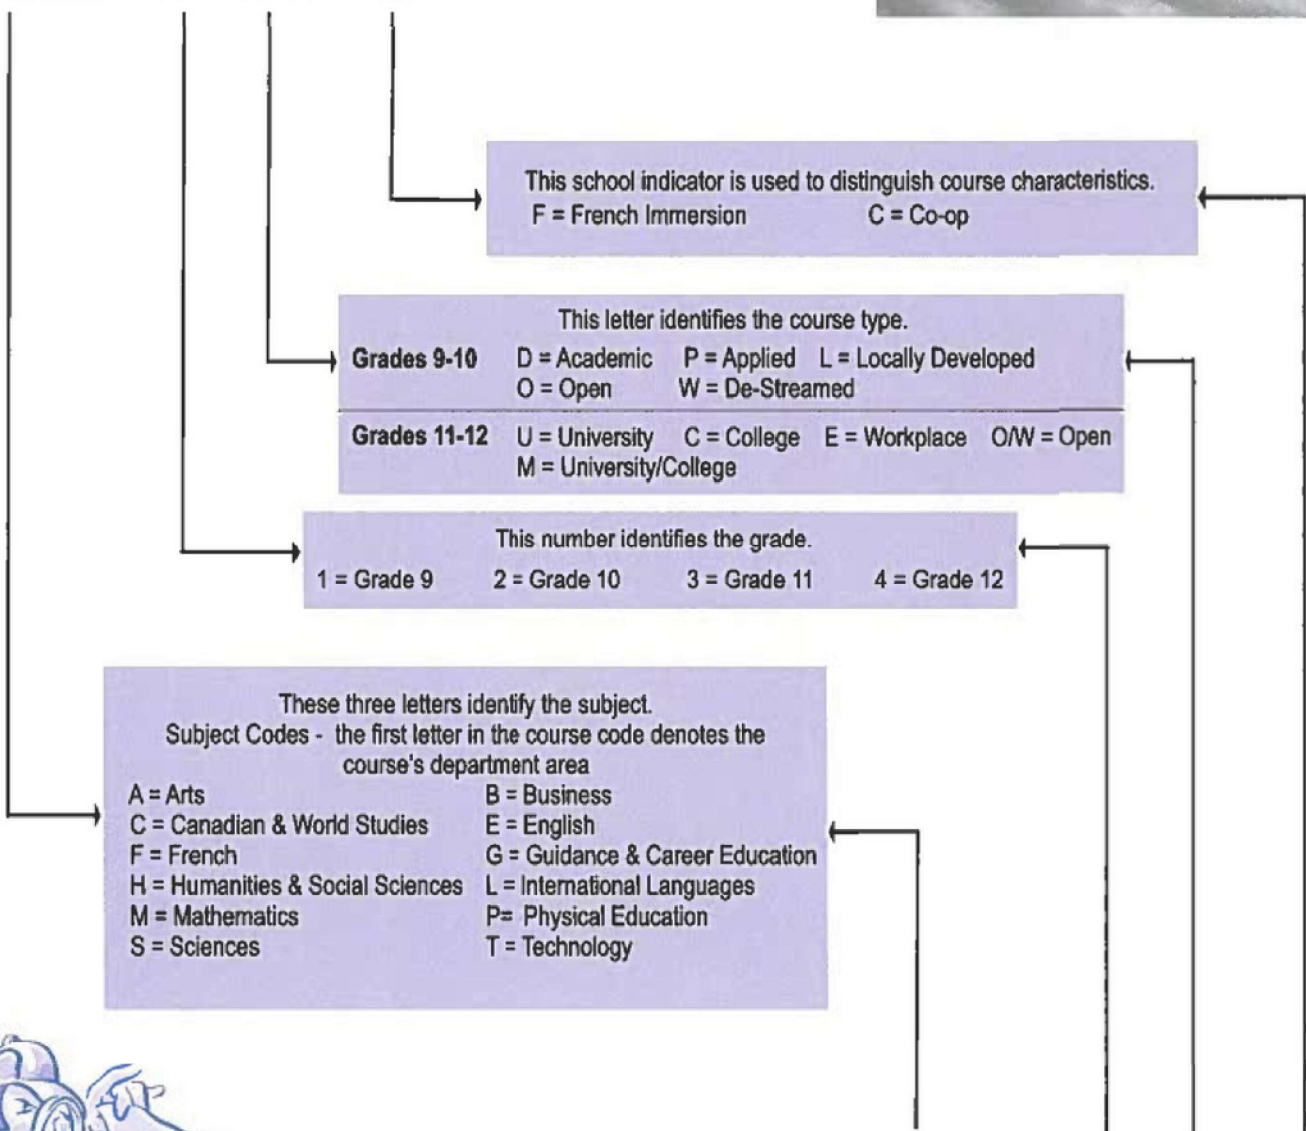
This school indicator is used to distinguish course characteristics.
F = French Immersion C = Co-op

This letter identifies the course type.
Grades 9-10 D = Academic P = Applied L = Locally Developed
O = Open W = De-Streamed

Grades 11-12 U = University C = College E = Workplace O/W = Open
M = University/College

This number identifies the grade.
1 = Grade 9 2 = Grade 10 3 = Grade 11 4 = Grade 12

These three letters identify the subject.
Subject Codes - the first letter in the course code denotes the course's department area

A = Arts
C = Canadian & World Studies
F = French
H = Humanities & Social Sciences
M = Mathematics
S = Sciences

B = Business
E = English
G = Guidance & Career Education
L = International Languages
P= Physical Education
T = Technology